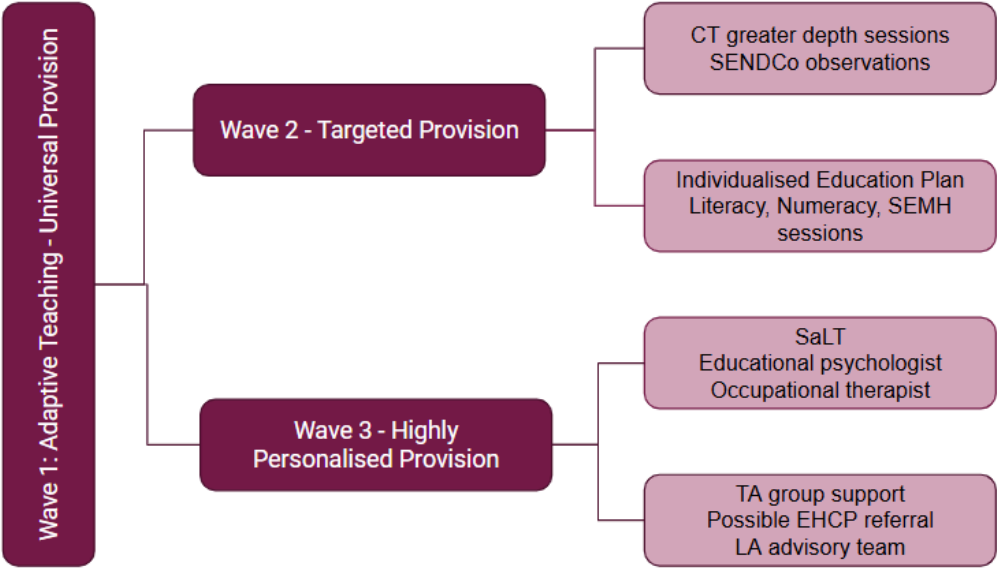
Wave 1: Adaptive Teaching - Universal Provision

Wave 2 - Targeted Provision

CT greater depth sessions
SENDCo observations

Individualised Education Plan
Literacy, Numeracy, SEMH sessions

Wave 3 - Highly Personalised Provision

SaLT
Educational psychologist
Occupational therapist

TA group support
Possible EHCP referral
LA advisory team